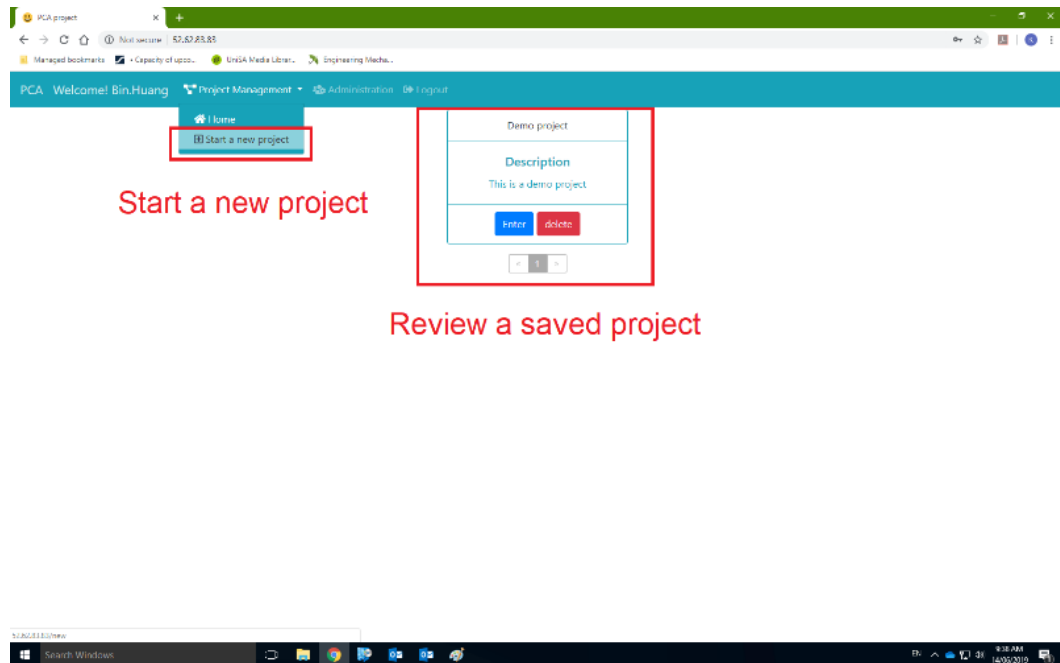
PCA project ×

Not secure | 52.62.83.83

Managed bookmarks • Capacity of upsc... UniSA Media Librar... Engineering Mecha...

PCA Welcome! Bin.Huang Project Management Administration Logout

Home
Start a new project

Start a new project

Demo project

Description

This is a demo project

Enter delete

« 1 »

Review a saved project

52.62.83.83/new

Search Windows

ENG 9:38 AM 14/03/2019